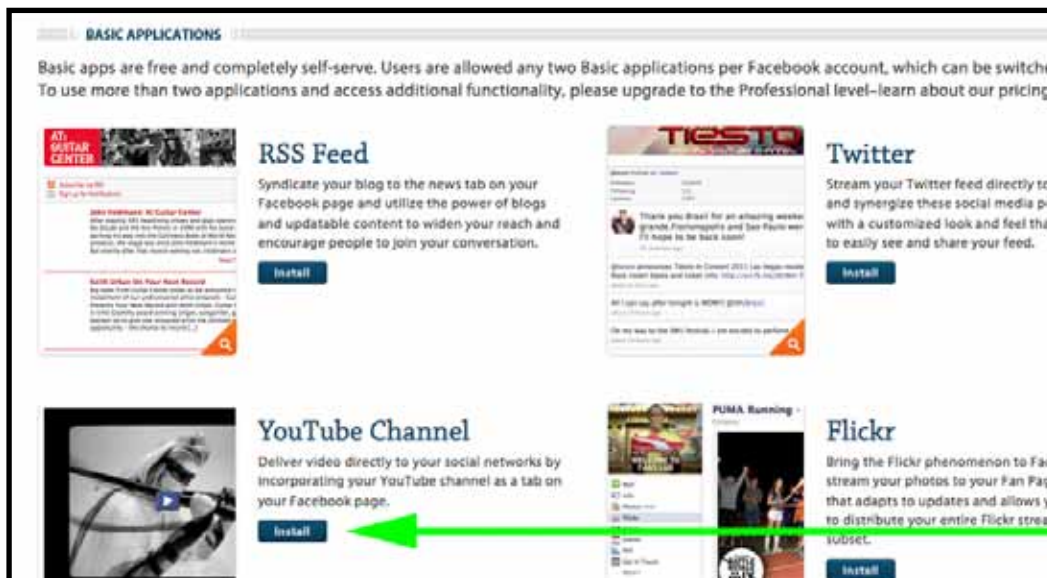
BASIC APPLICATIONS

Basic apps are free and completely self-serve. Users are allowed any two Basic applications per Facebook account, which can be switche To use more than two applications and access additional functionality, please upgrade to the Professional level–learn about our pricing

AT GUITAR CENTER

RSS Feed

Syndicate your blog to the news tab on your Facebook page and utilize the power of blogs and updatable content to widen your reach and encourage people to join your conversation.

Install

TIESTO

Twitter

Stream your Twitter feed directly to and synergize these social media p with a customized look and feel tha to easily see and share your feed.

Install

YouTube Channel

Deliver video directly to your social networks by incorporating your YouTube channel as a tab on your Facebook page.

Install

PUMA Running

Flickr

Bring the Flickr phenomenon to Fa stream your photos to your Fan Pag that adapts to updates and allows to distribute your entire Flickr strea subset.

Install